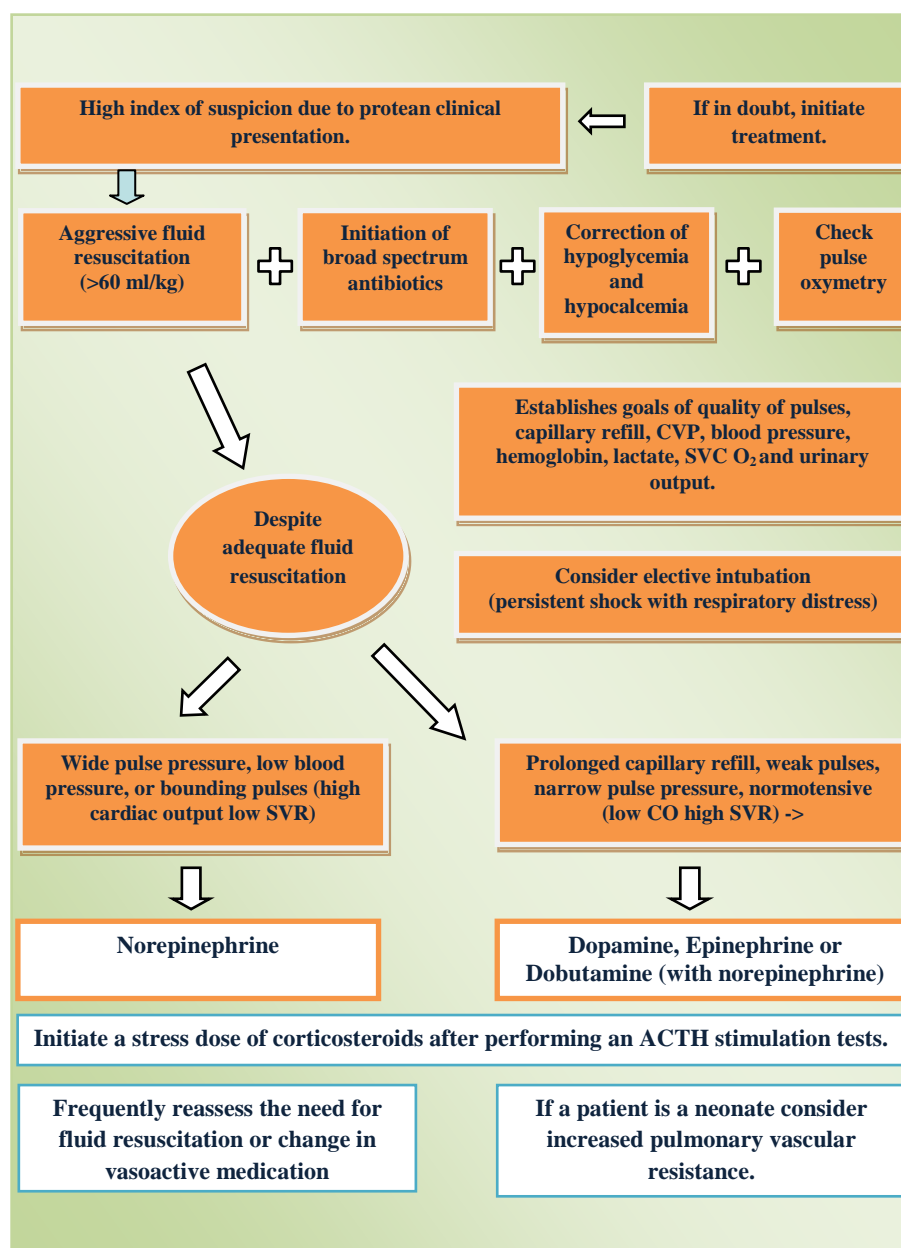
High index of suspicion due to protean clinical presentation.

If in doubt, initiate treatment.

Aggressive fluid resuscitation (>60 ml/kg)

Initiation of broad spectrum antibiotics

Correction of hypoglycemia and hypocalcemia

Check pulse oxymetry

Establishes goals of quality of pulses, capillary refill, CVP, blood pressure, hemoglobin, lactate, SVC $O_2$ and urinary output.

Despite adequate fluid resuscitation

Consider elective intubation (persistent shock with respiratory distress)

Wide pulse pressure, low blood pressure, or bounding pulses (high cardiac output low SVR)

Prolonged capillary refill, weak pulses, narrow pulse pressure, normotensive (low CO high SVR) ->

Norepinephrine

Dopamine, Epinephrine or Dobutamine (with norepinephrine)

Initiate a stress dose of corticosteroids after performing an ACTH stimulation tests.

Frequently reassess the need for fluid resuscitation or change in vasoactive medication

If a patient is a neonate consider increased pulmonary vascular resistance.